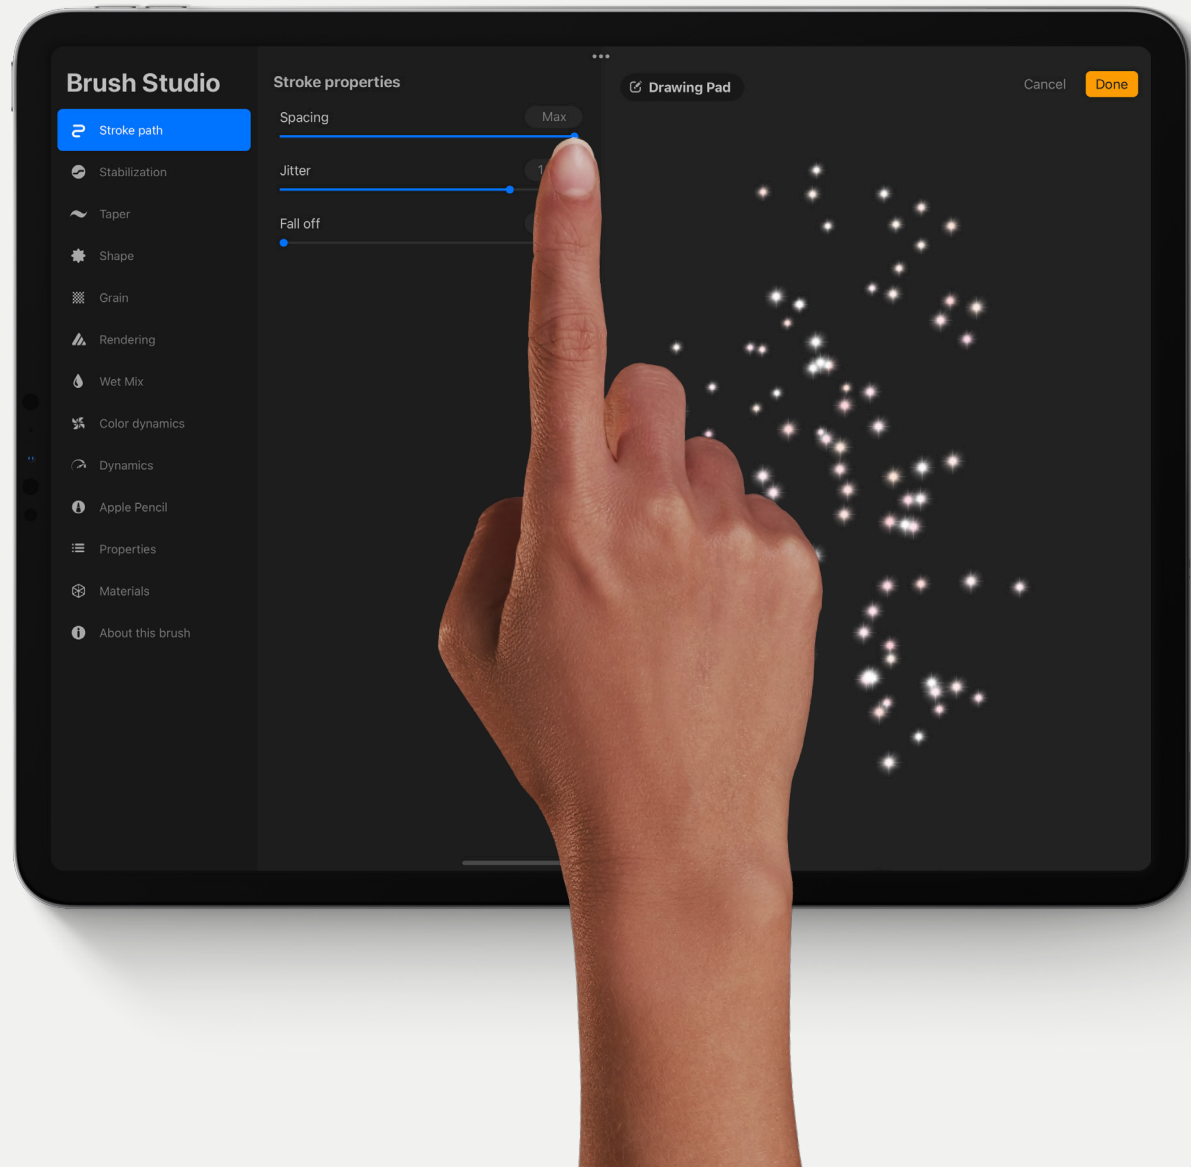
Brush Studio

Stroke path

Stabilization

Taper

Shape

Grain

Rendering

Wet Mix

Color dynamics

Dynamics

Apple Pencil

Properties

Materials

About this brush

Stroke properties

Spacing Max

Jitter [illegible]

Fall off

Drawing Pad

Cancel

Done